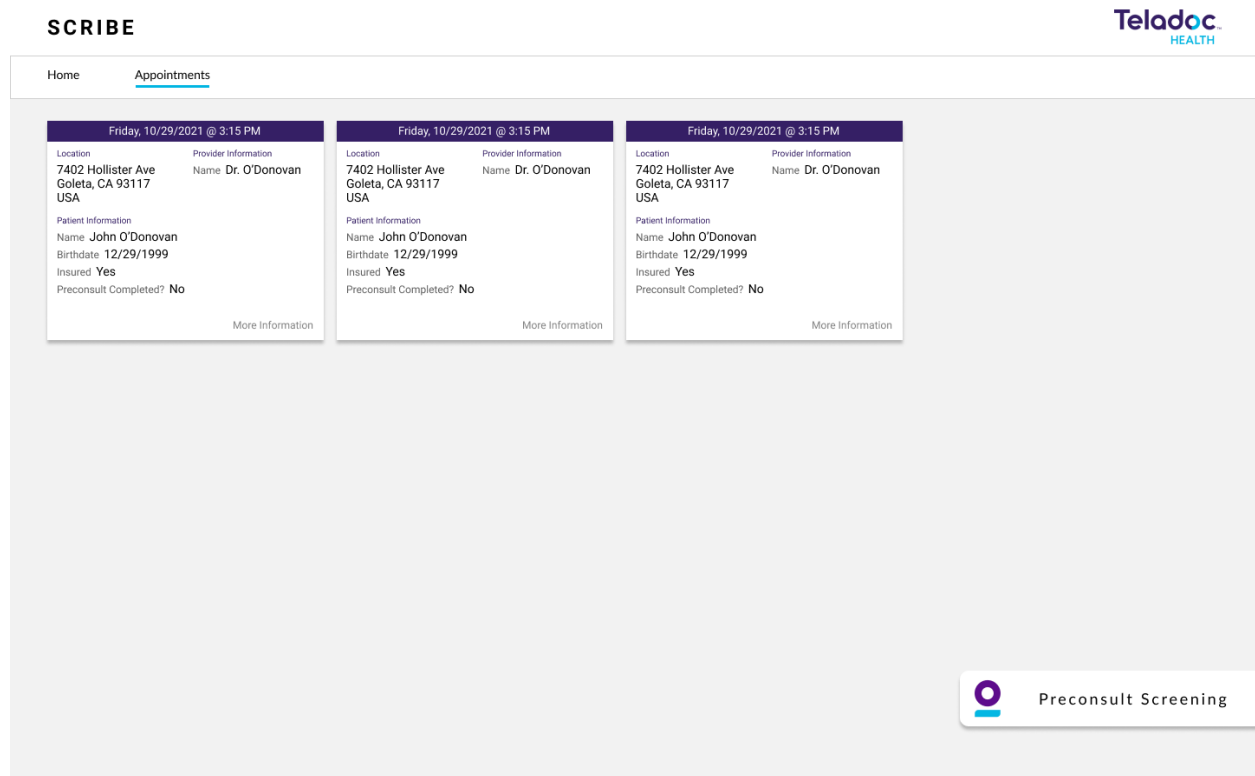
SCRIBE

Teladoc HEALTH

Home Appointments

Friday, 10/29/2021 @ 3:15 PM
Location
7402 Hollister Ave
Goleta, CA 93117
USA
Provider Information
Name Dr. O'Donovan
Patient Information
Name John O'Donovan
Birthdate 12/29/1999
Insured Yes
Preconsult Completed? No
More Information

Friday, 10/29/2021 @ 3:15 PM
Location
7402 Hollister Ave
Goleta, CA 93117
USA
Provider Information
Name Dr. O'Donovan
Patient Information
Name John O'Donovan
Birthdate 12/29/1999
Insured Yes
Preconsult Completed? No
More Information

Friday, 10/29/2021 @ 3:15 PM
Location
7402 Hollister Ave
Goleta, CA 93117
USA
Provider Information
Name Dr. O'Donovan
Patient Information
Name John O'Donovan
Birthdate 12/29/1999
Insured Yes
Preconsult Completed? No
More Information

Preconsult Screening